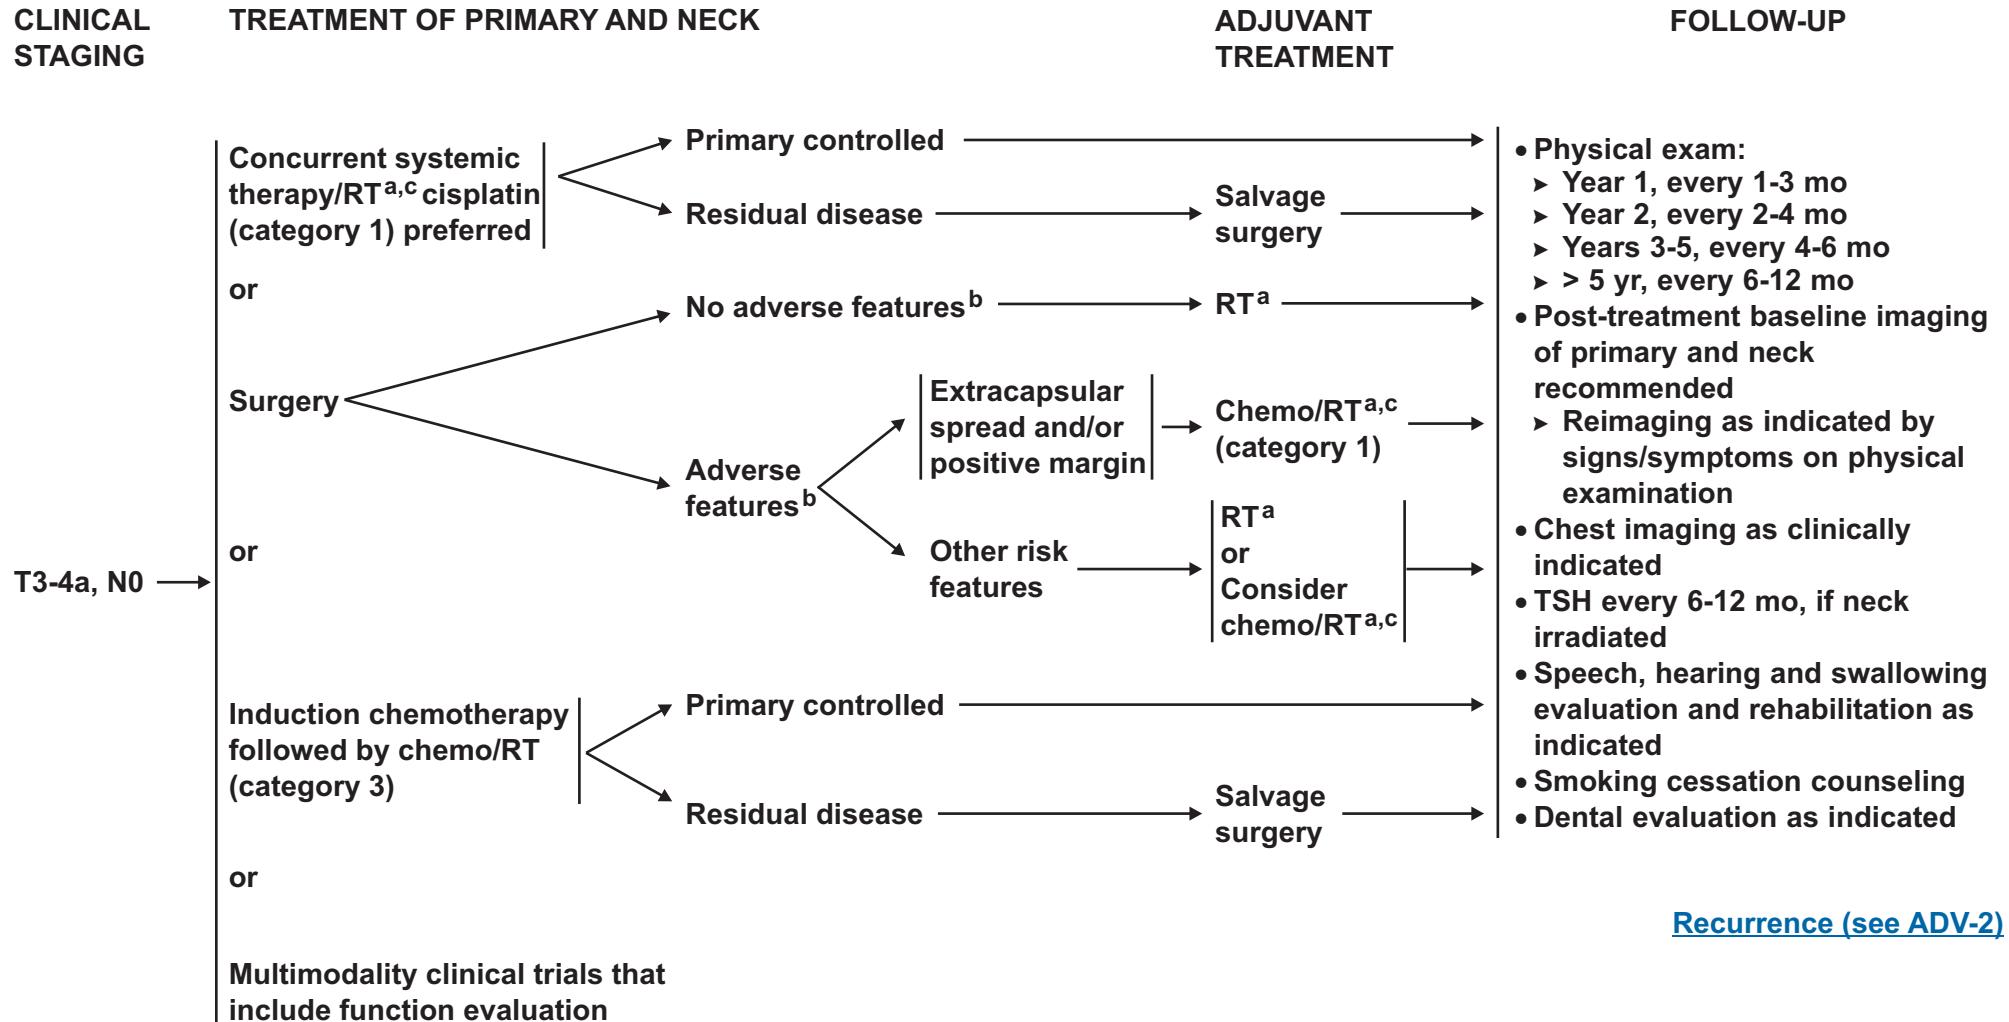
CLINICAL STAGING

TREATMENT OF PRIMARY AND NECK

ADJUVANT TREATMENT

FOLLOW-UP

T3-4a, N0

Concurrent systemic therapy/RT$^{a,c}$ cisplatin (category 1) preferred

Primary controlled

Residual disease

Salvage surgery

or

Surgery

No adverse features$^{b}$

RT$^{a}$

Adverse features$^{b}$

Extracapsular spread and/or positive margin

Chemo/RT$^{a,c}$ (category 1)

Other risk features

RT$^{a}$ or Consider chemo/RT$^{a,c}$

or

Induction chemotherapy followed by chemo/RT (category 3)

Primary controlled

Residual disease

Salvage surgery

or

Multimodality clinical trials that include function evaluation

• Physical exam:
▸ Year 1, every 1-3 mo
▸ Year 2, every 2-4 mo
▸ Years 3-5, every 4-6 mo
▸ > 5 yr, every 6-12 mo
• Post-treatment baseline imaging of primary and neck recommended
▸ Reimaging as indicated by signs/symptoms on physical examination
• Chest imaging as clinically indicated
• TSH every 6-12 mo, if neck irradiated
• Speech, hearing and swallowing evaluation and rehabilitation as indicated
• Smoking cessation counseling
• Dental evaluation as indicated

Recurrence (see ADV-2)